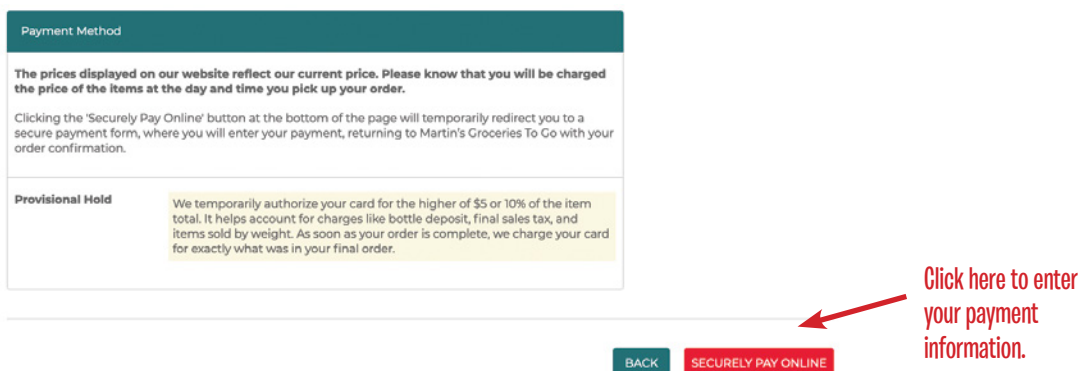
Payment Method

The prices displayed on our website reflect our current price. Please know that you will be charged the price of the items at the day and time you pick up your order.

Clicking the 'Securely Pay Online' button at the bottom of the page will temporarily redirect you to a secure payment form, where you will enter your payment, returning to Martin's Groceries To Go with your order confirmation.

Provisional Hold

We temporarily authorize your card for the higher of $5 or 10% of the item total. It helps account for charges like bottle deposit, final sales tax, and items sold by weight. As soon as your order is complete, we charge your card for exactly what was in your final order.

Click here to enter your payment information.

BACK

SECURELY PAY ONLINE